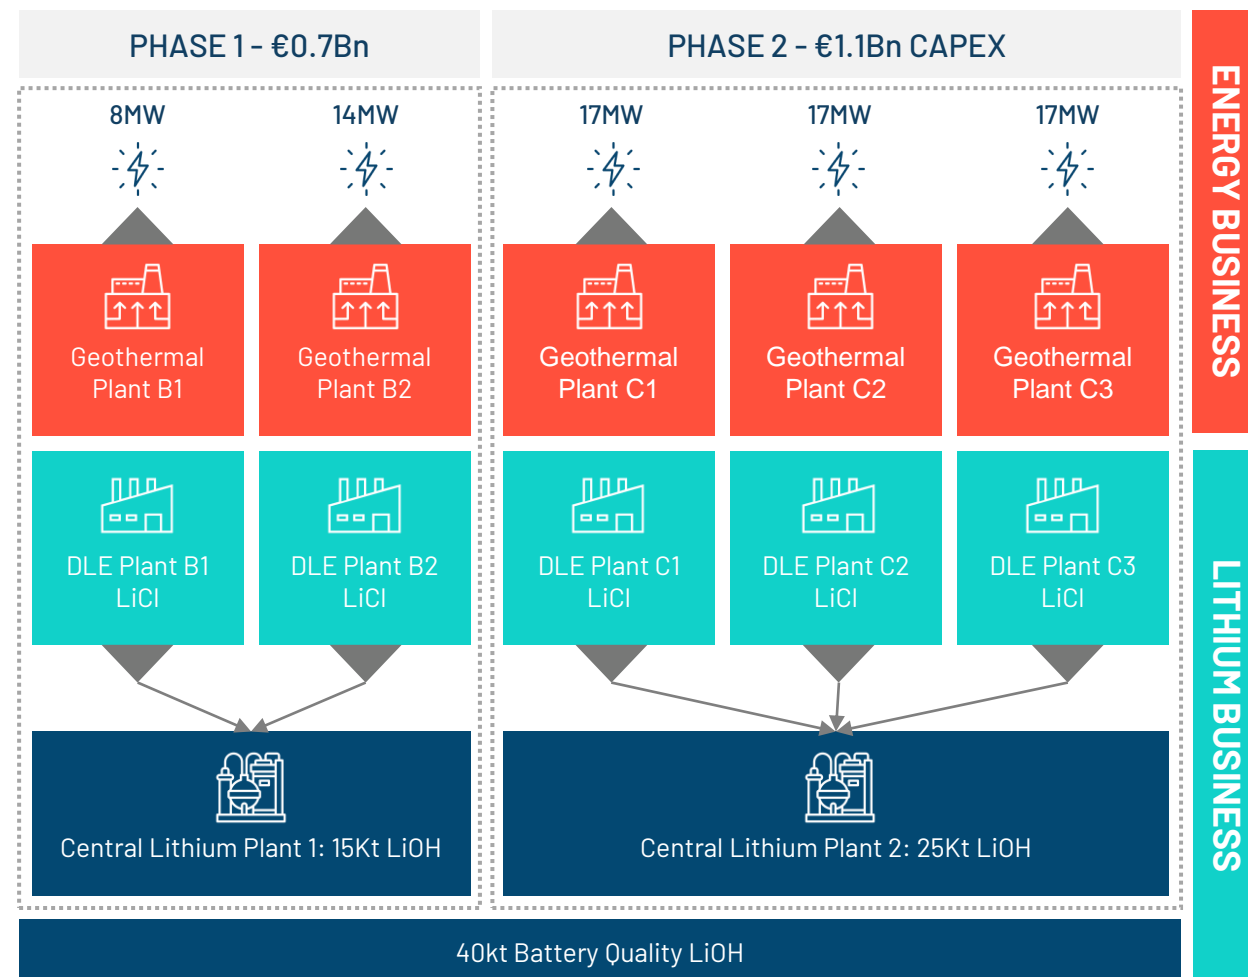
PHASE 1 - €0.7Bn

PHASE 2 - €1.1Bn CAPEX

ENERGY BUSINESS

8MW

14MW

17MW

17MW

17MW

Geothermal Plant B1

Geothermal Plant B2

Geothermal Plant C1

Geothermal Plant C2

Geothermal Plant C3

LITHIUM BUSINESS

DLE Plant B1 LiCl

DLE Plant B2 LiCl

DLE Plant C1 LiCl

DLE Plant C2 LiCl

DLE Plant C3 LiCl

Central Lithium Plant 1: 15Kt LiOH

Central Lithium Plant 2: 25Kt LiOH

40kt Battery Quality LiOH